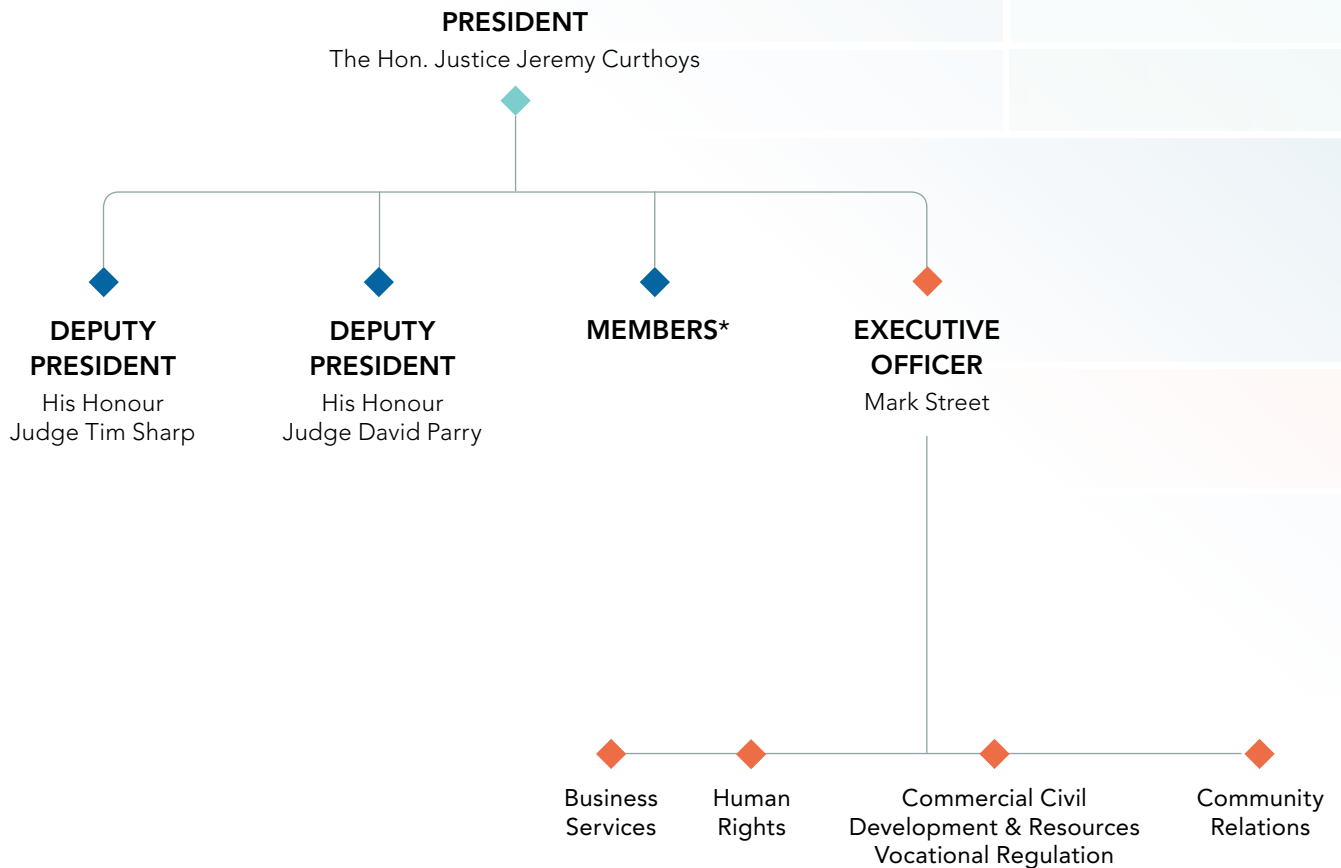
PRESIDENT
The Hon. Justice Jeremy Curthoys

DEPUTY PRESIDENT
His Honour Judge Tim Sharp

DEPUTY PRESIDENT
His Honour Judge David Parry

MEMBERS*

EXECUTIVE OFFICER
Mark Street

Business Services

Human Rights

Commercial Civil
Development & Resources
Vocational Regulation

Community Relations